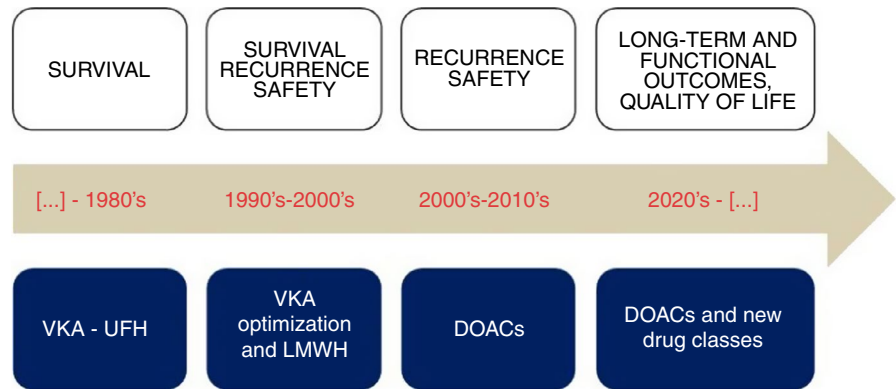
SURVIVAL

SURVIVAL RECURRENCE SAFETY

RECURRENCE SAFETY

LONG-TERM AND FUNCTIONAL OUTCOMES, QUALITY OF LIFE

[...] - 1980's

1990's-2000's

2000's-2010's

2020's - [...]

VKA - UFH

VKA optimization and LMWH

DOACs

DOACs and new drug classes